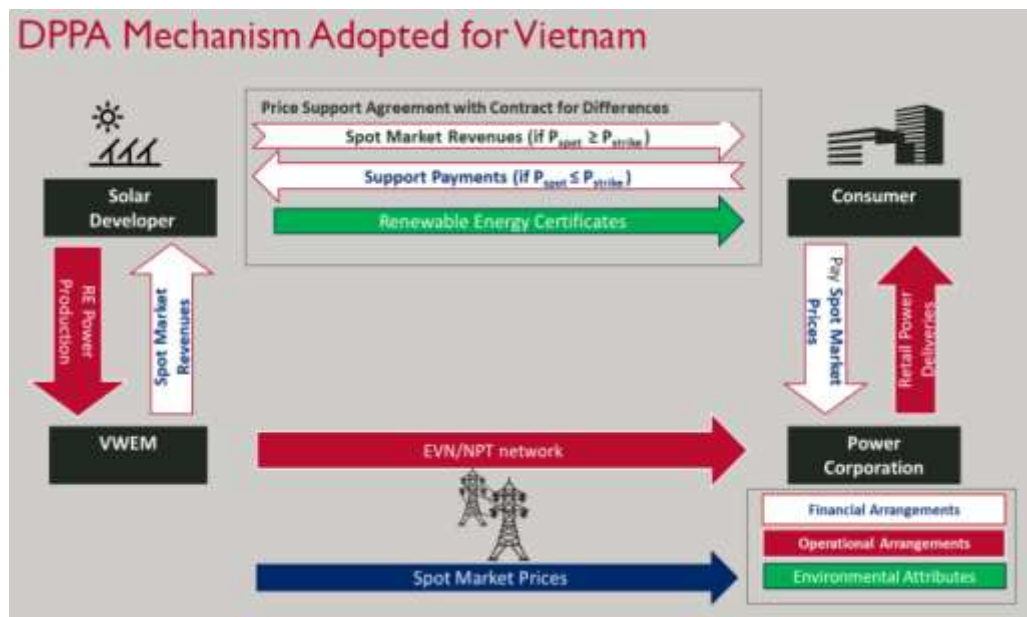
DPPA Mechanism Adopted for Vietnam

Price Support Agreement with Contract for Differences

Spot Market Revenues (if $P_{spot} \geq P_{strike}$)

Support Payments (if $P_{spot} \leq P_{strike}$)

Renewable Energy Certificates

Solar Developer

Consumer

RE Power Production

Spot Market Revenues

Pay Spot Market Prices

Retail Power Deliveries

VWEM

EVN/NPT network

Power Corporation

Spot Market Prices

Financial Arrangements

Operational Arrangements

Environmental Attributes